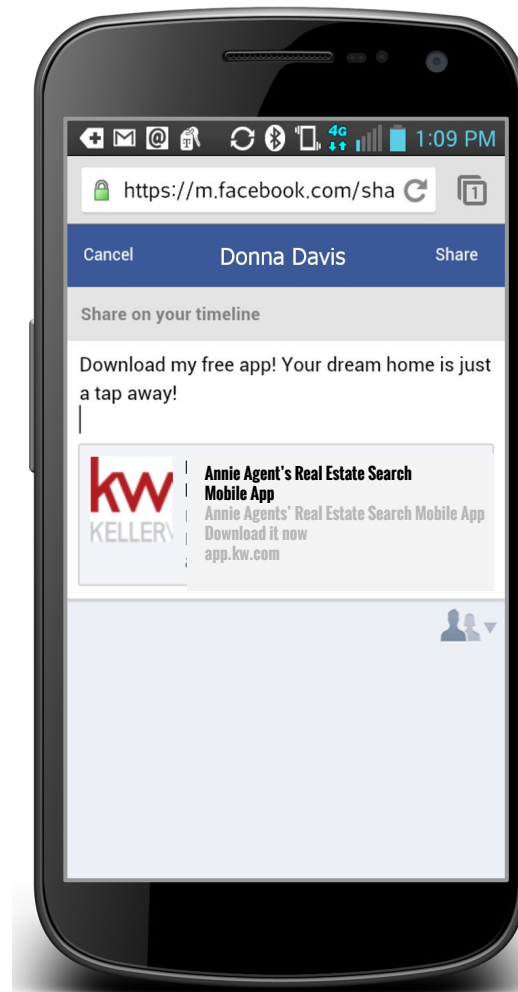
4G 1:09 PM

https://m.facebook.com/sha

1

Cancel Donna Davis Share

Share on your timeline

Download my free app! Your dream home is just a tap away!

kw KELLERV

Annie Agent's Real Estate Search Mobile App
Annie Agents' Real Estate Search Mobile App
Download it now
app.kw.com